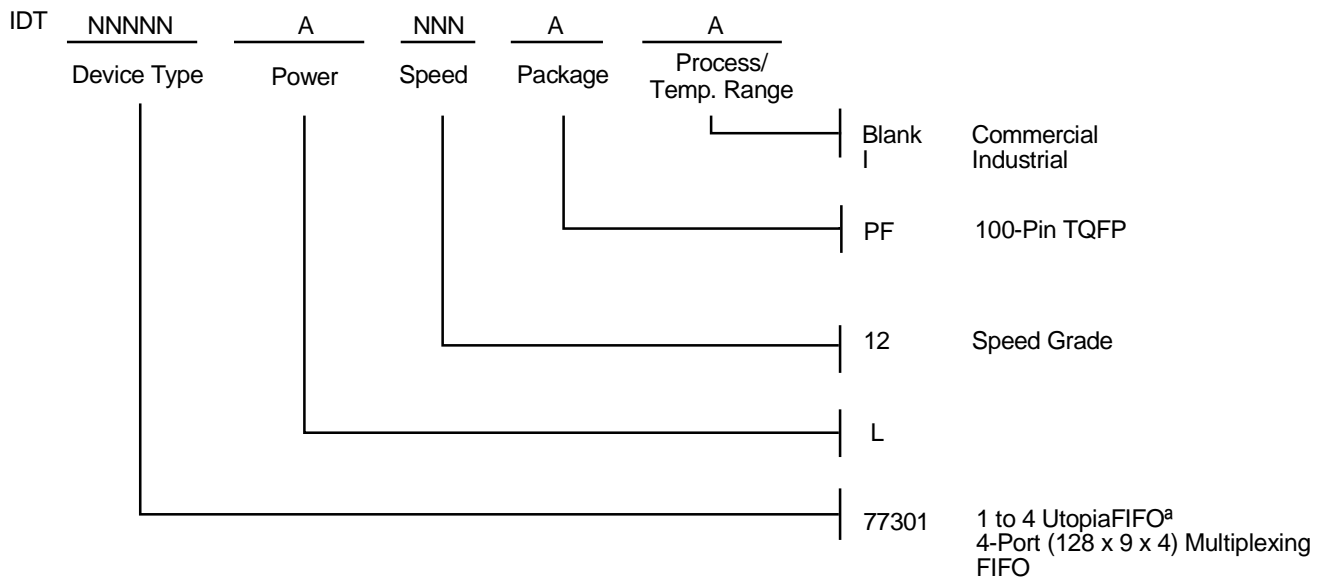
IDT NNNNN A NNN A A

Device Type Power Speed Package Process/ Temp. Range

Blank Commercial
I Industrial

PF 100-Pin TQFP

12 Speed Grade

L

77301 1 to 4 UtopiaFIFO$^{a}$
4-Port (128 x 9 x 4) Multiplexing FIFO